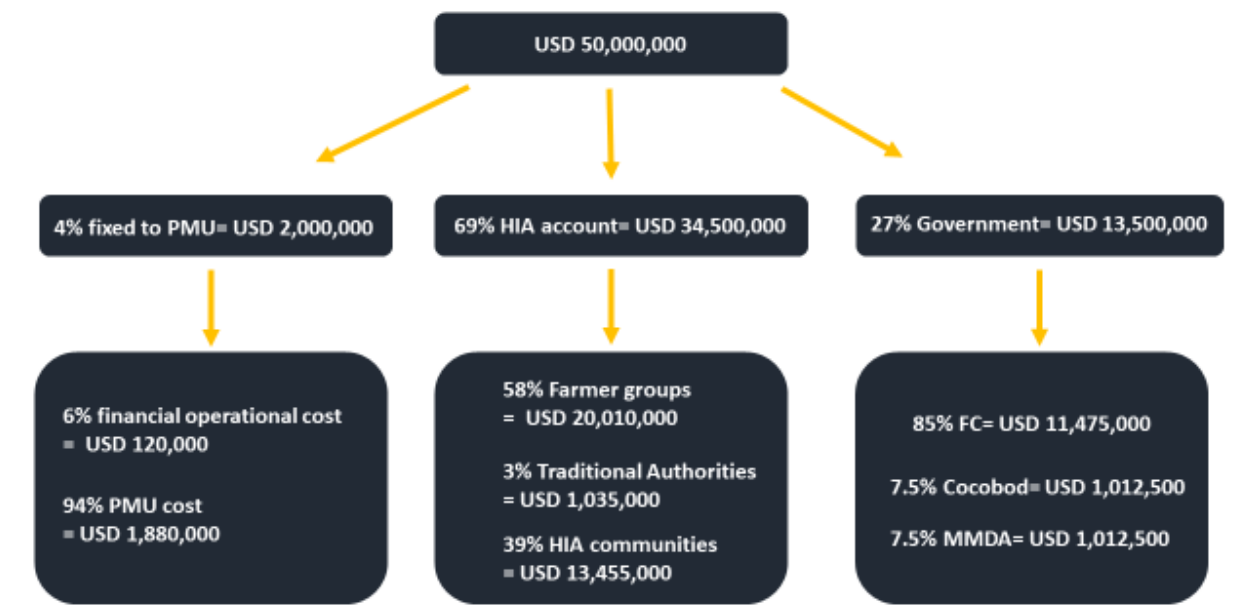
USD 50,000,000

4% fixed to PMU= USD 2,000,000

69% HIA account= USD 34,500,000

27% Government= USD 13,500,000

6% financial operational cost = USD 120,000

94% PMU cost = USD 1,880,000

58% Farmer groups = USD 20,010,000

3% Traditional Authorities = USD 1,035,000

39% HIA communities = USD 13,455,000

85% FC= USD 11,475,000

7.5% Cocobod= USD 1,012,500

7.5% MMDA= USD 1,012,500